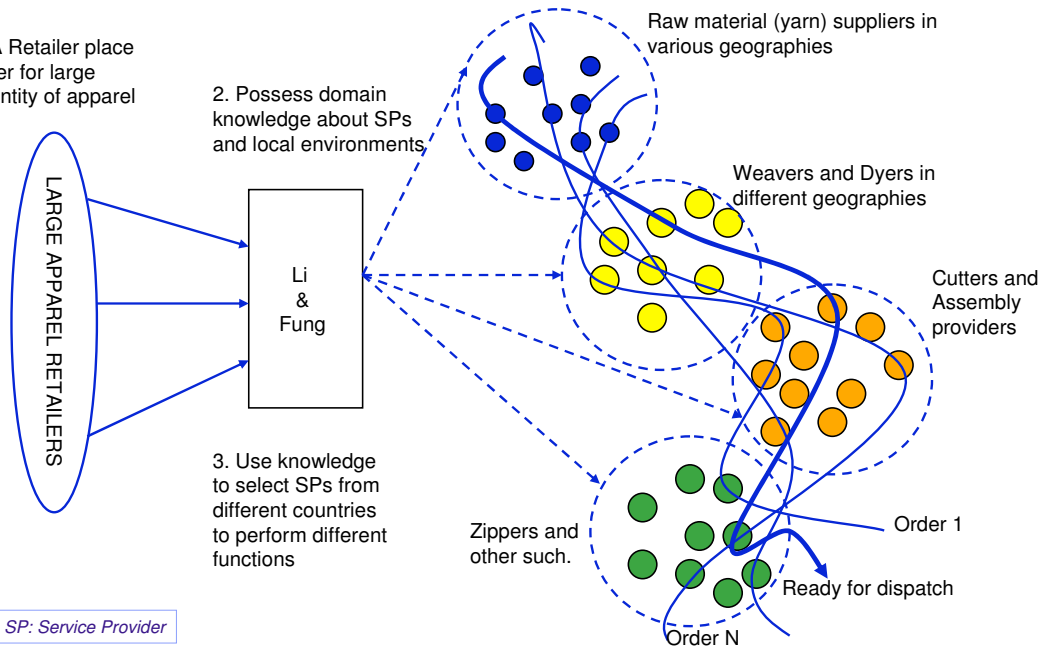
A Retailer place
er for large
ntity of apparel

LARGE APPAREL RETAILERS

2. Possess domain knowledge about SPs and local environments

Li
&
Fung

3. Use knowledge to select SPs from different countries to perform different functions

Raw material (yarn) suppliers in various geographies

Weavers and Dyers in different geographies

Cutters and Assembly providers

Zippers and other such.

Order 1

Ready for dispatch

Order N

SP: Service Provider